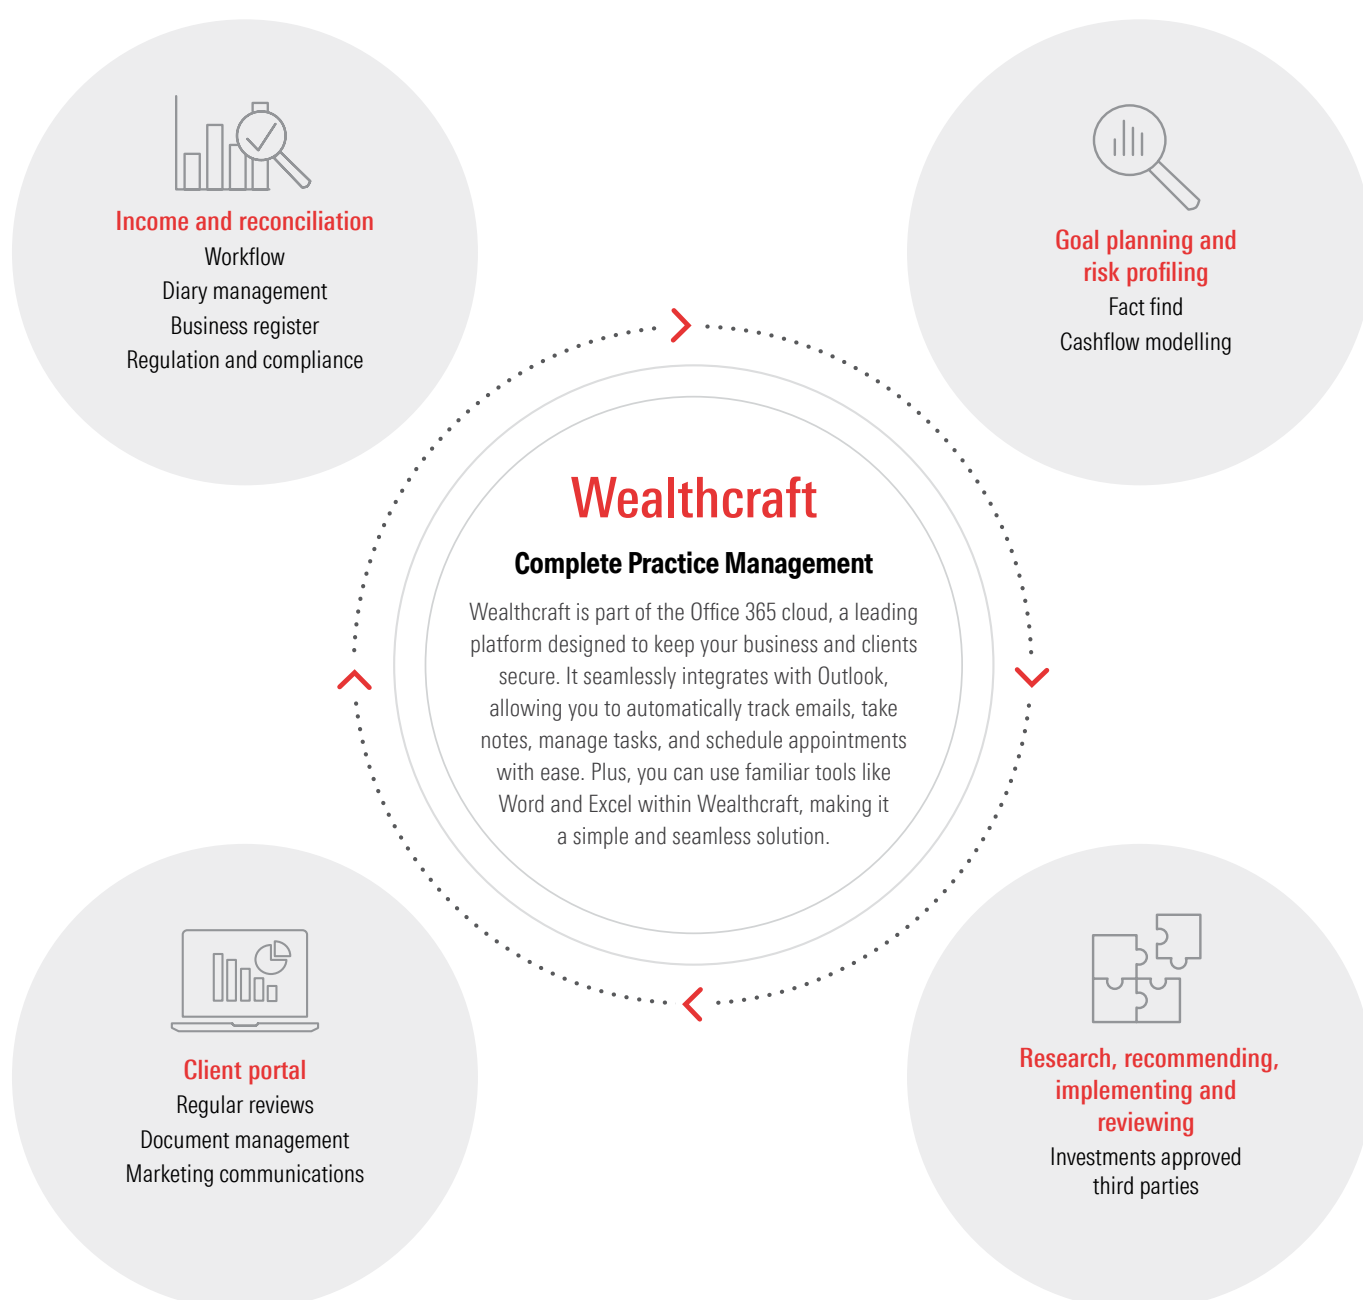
Income and reconciliation
Workflow
Diary management
Business register
Regulation and compliance

Goal planning and risk profiling
Fact find
Cashflow modelling

Wealthcraft
Complete Practice Management
Wealthcraft is part of the Office 365 cloud, a leading platform designed to keep your business and clients secure. It seamlessly integrates with Outlook, allowing you to automatically track emails, take notes, manage tasks, and schedule appointments with ease. Plus, you can use familiar tools like Word and Excel within Wealthcraft, making it a simple and seamless solution.

Client portal
Regular reviews
Document management
Marketing communications

Research, recommending, implementing and reviewing
Investments approved third parties